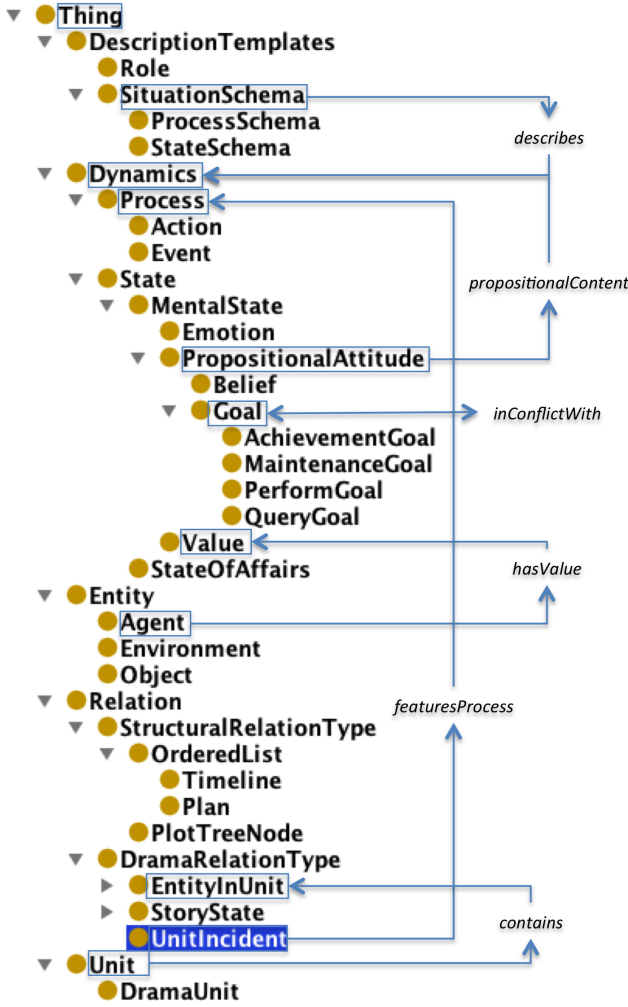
Thing
DescriptionTemplates
Role
SituationSchema
ProcessSchema
StateSchema
Dynamics
Process
Action
Event
State
MentalState
Emotion
PropositionalAttitude
Belief
Goal
AchievementGoal
MaintenanceGoal
PerformGoal
QueryGoal
Value
StateOfAffairs
Entity
Agent
Environment
Object
Relation
StructuralRelationType
OrderedList
Timeline
Plan
PlotTreeNode
DramaRelationType
EntityInUnit
StoryState
UnitIncident
Unit
DramaUnit

describes
propositionalContent
inConflictWith
hasValue
featuresProcess
contains